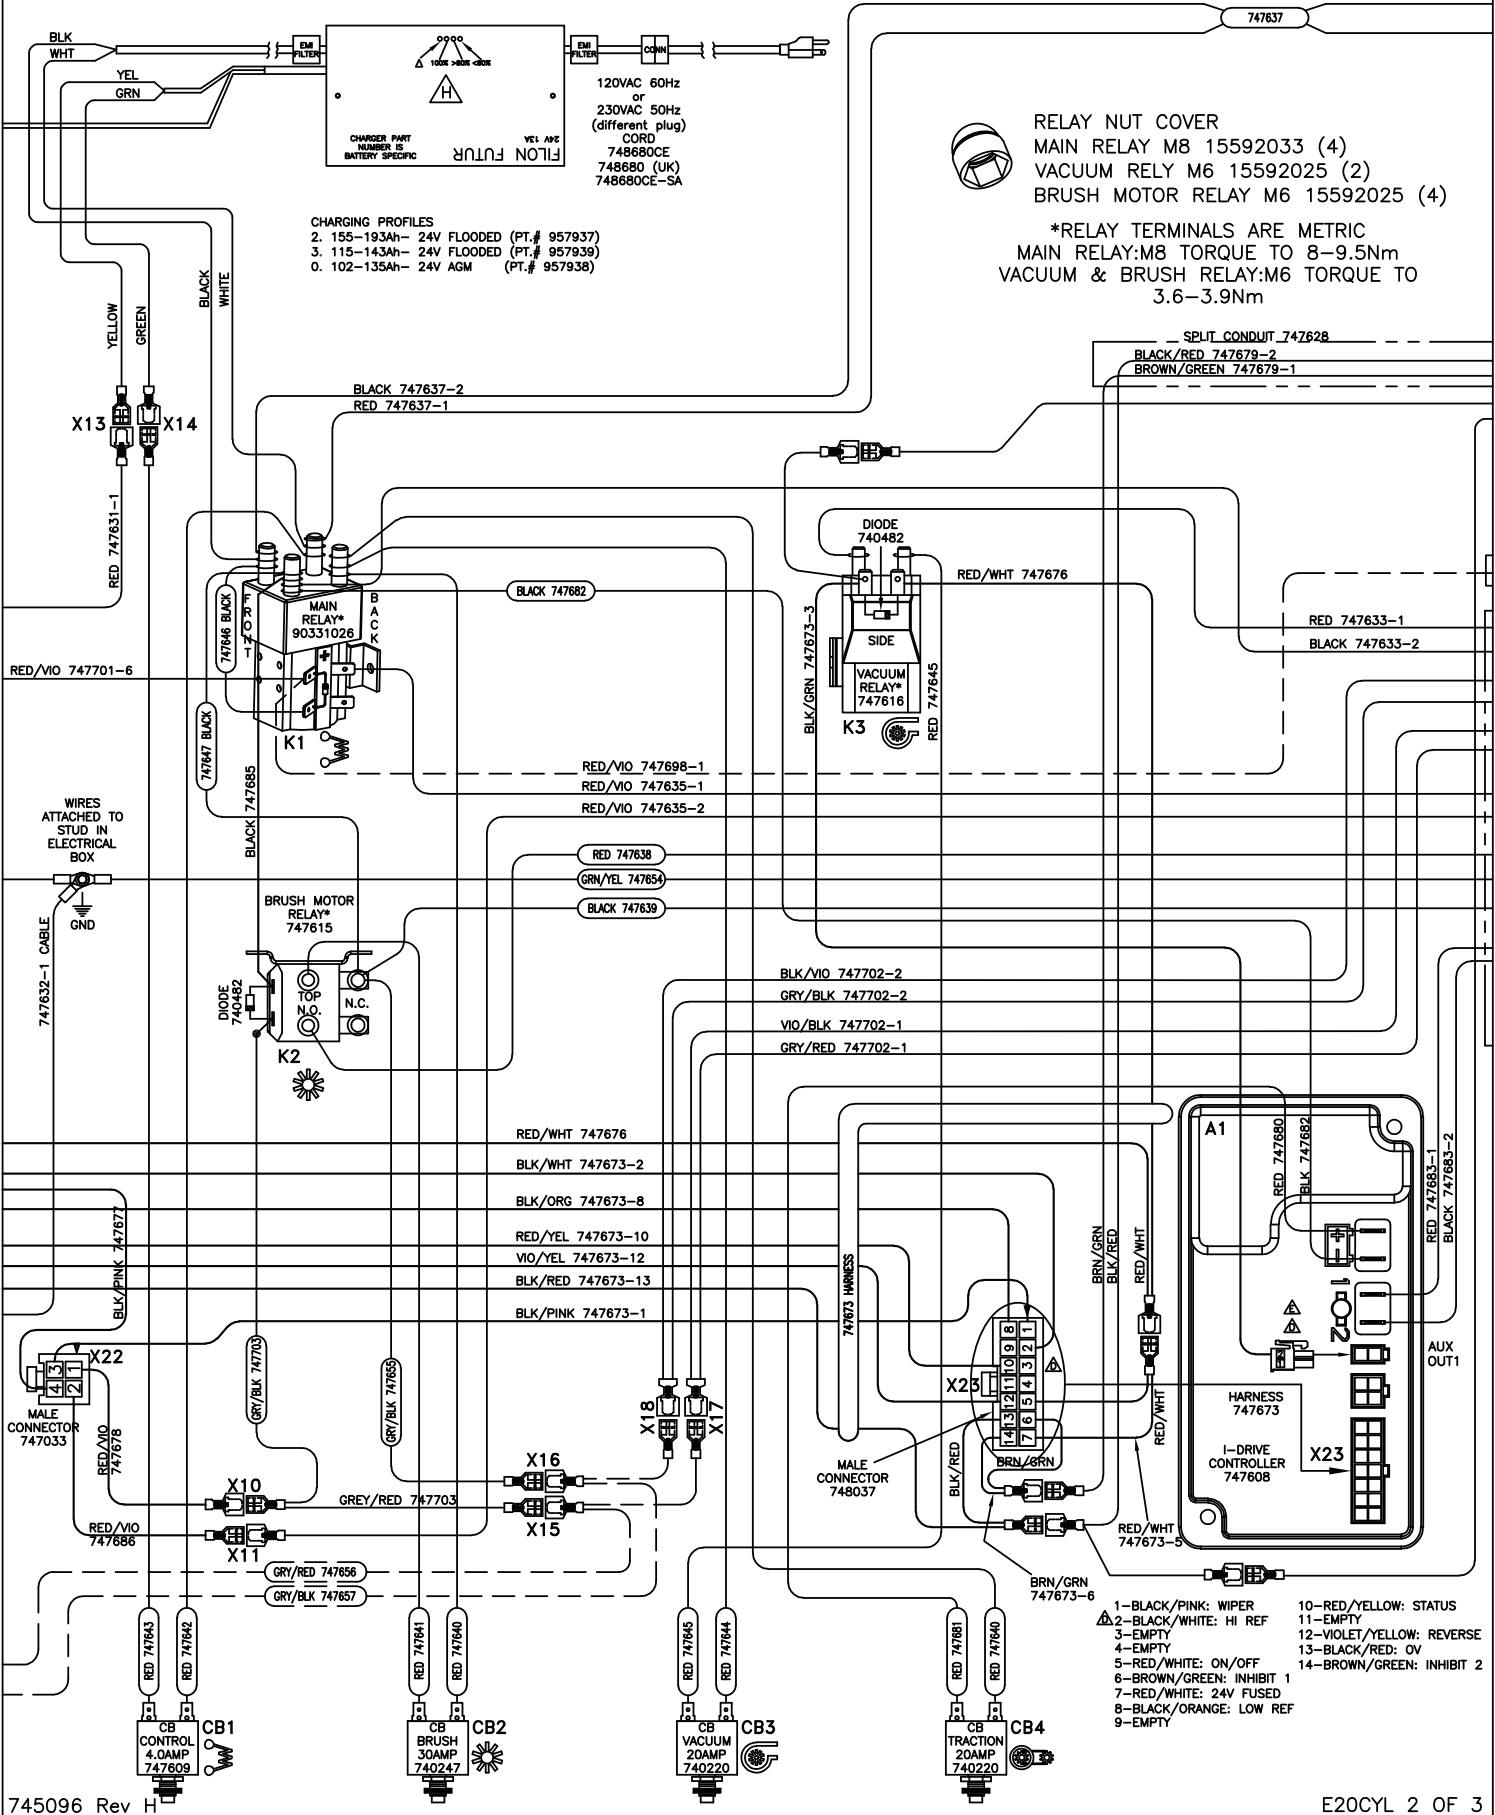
BLK
WHT
YEL
GRN
EMI FILTER
100% >80% <80%
H
CHARGER PART NUMBER IS BATTERY SPECIFIC
24V 13A
FILON FUTUR
EMI FILTER
CONN
120VAC 60Hz
or
230VAC 50Hz
(different plug)
CORD
748680CE
748680 (UK)
748680CE-SA
747637

RELAY NUT COVER
MAIN RELAY M8 15592033 (4)
VACUUM RELY M6 15592025 (2)
BRUSH MOTOR RELAY M6 15592025 (4)

*RELAY TERMINALS ARE METRIC
MAIN RELAY:M8 TORQUE TO 8-9.5Nm
VACUUM & BRUSH RELAY:M6 TORQUE TO 3.6-3.9Nm

CHARGING PROFILES
2. 155-193Ah- 24V FLOODED (PT.# 957937)
3. 115-143Ah- 24V FLOODED (PT.# 957939)
0. 102-135Ah- 24V AGM (PT.# 957938)

BLACK
WHITE
YELLOW
GREEN
X13
X14
RED 747631-1
BLACK 747637-2
RED 747637-1
SPLIT CONDUIT 747628
BLACK/RED 747679-2
BROWN/GREEN 747679-1
DIODE
740482
RED/WHT 747676
BLACK 747682
747646 BLACK
FRONT
MAIN RELAY* 90331026
BACK
K1
BLK/GRN 747673-3
SIDE
VACUUM RELAY* 747616
K3
RED 747645
RED 747633-1
BLACK 747633-2
RED/VIO 747701-6
747647 BLACK
BLACK 747685
RED/VIO 747698-1
RED/VIO 747635-1
RED/VIO 747635-2
WIRES ATTACHED TO STUD IN ELECTRICAL BOX
GND
747632-1 CABLE
RED 747638
GRN/YEL 747654
BLACK 747639
BRUSH MOTOR RELAY* 747615
DIODE 740482
TOP
N.O.
N.C.
K2
BLK/VIO 747702-2
GRY/BLK 747702-2
VIO/BLK 747702-1
GRY/RED 747702-1
RED/WHT 747676
BLK/WHT 747673-2
BLK/ORG 747673-8
RED/YEL 747673-10
VIO/YEL 747673-12
BLK/RED 747673-13
BLK/PINK 747673-1
BLK/PINK 747677
747673 HARNESS
A1
RED 747680
BLK 747682
RED 747683-1
BLACK 747683-2
BRN/GRN
BLK/RED
RED/WHT
1
2
AUX OUT1
HARNESS 747673
I-DRIVE CONTROLLER 747608
X23
X22
4 3
2 1
MALE CONNECTOR 747033
RED/VIO 747678
GRY/BLK 747703
GRY/BLK 747655
X10
X16
X18
X17
GREY/RED 747703
X15
RED/VIO 747686
X11
GRY/RED 747656
GRY/BLK 747657
X23
8 1
9 2
10 3
11 4
12 5
13 6
14 7
MALE CONNECTOR 748037
BLK/RED
BRN/GRN
RED/WHT
RED/WHT 747673-5
BRN/GRN 747673-6
RED 747643
RED 747642
RED 747641
RED 747640
RED 747645
RED 747644
RED 747681
RED 747640
CB CONTROL 4.0AMP 747609
CB1
CB BRUSH 30AMP 740247
CB2
CB VACUUM 20AMP 740220
CB3
CB TRACTION 20AMP 740220
CB4
1-BLACK/PINK: WIPER
2-BLACK/WHITE: HI REF
3-EMPTY
4-EMPTY
5-RED/WHITE: ON/OFF
6-BROWN/GREEN: INHIBIT 1
7-RED/WHITE: 24V FUSED
8-BLACK/ORANGE: LOW REF
9-EMPTY
10-RED/YELLOW: STATUS
11-EMPTY
12-VIOLET/YELLOW: REVERSE
13-BLACK/RED: OV
14-BROWN/GREEN: INHIBIT 2
745096 Rev H
E20CYL 2 OF 3